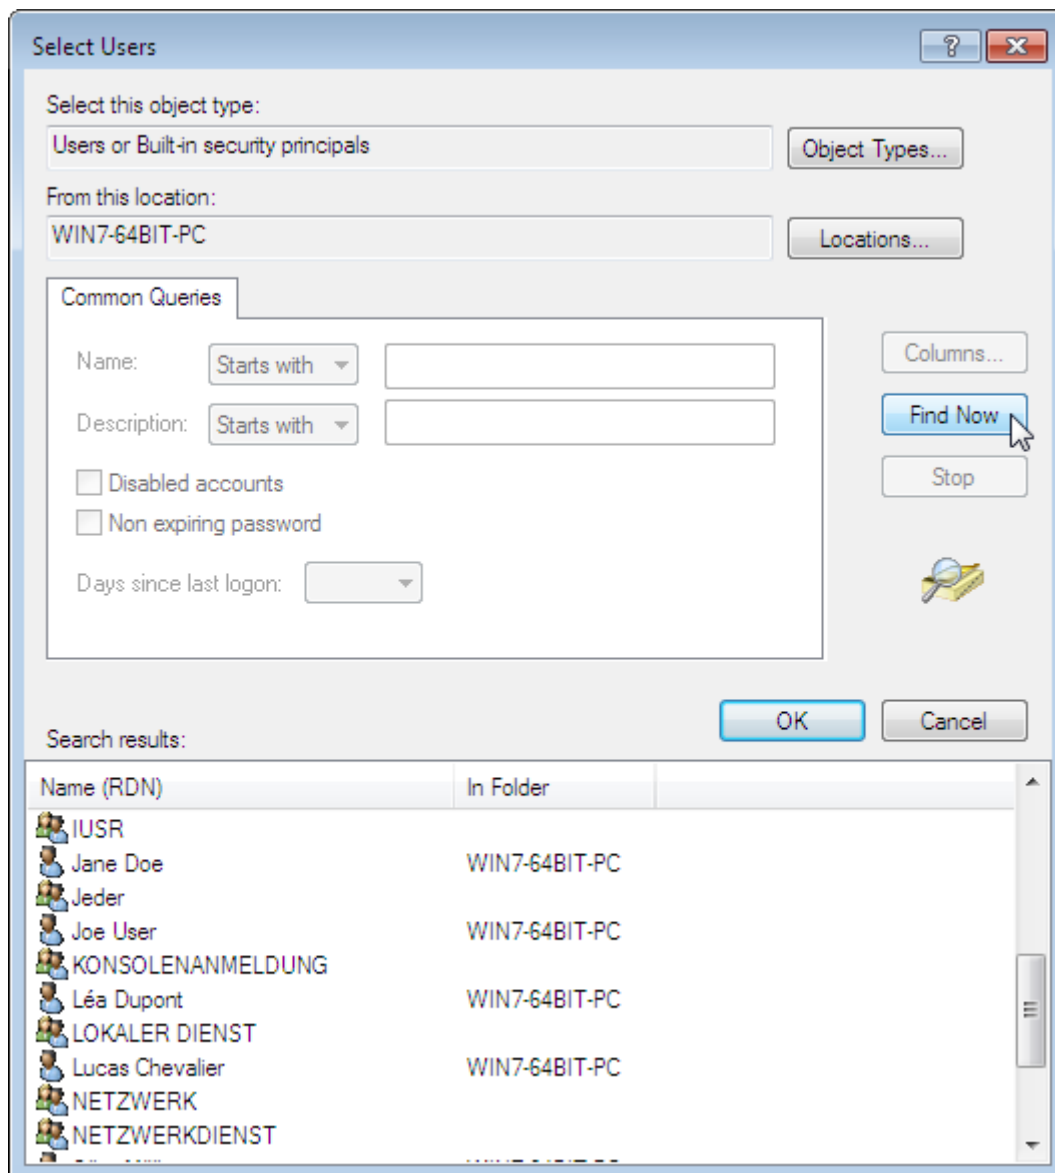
Select Users

?

Select this object type:

Users or Built-in security principals

Object Types...

From this location:

WIN7-64BIT-PC

Locations...

Common Queries

Name: Starts with

Description: Starts with

Disabled accounts

Non expiring password

Days since last logon:

Columns...

Find Now

Stop

OK

Cancel

Search results:

| Name (RDN) | In Folder |
|---|---|
| IUSR | |
| Jane Doe | WIN7-64BIT-PC |
| Jeder | |
| Joe User | WIN7-64BIT-PC |
| KONSOLENANMELDUNG | |
| Léa Dupont | WIN7-64BIT-PC |
| LOKALER DIENST | |
| Lucas Chevalier | WIN7-64BIT-PC |
| NETZWERK | |
| NETZWERKDIENST | |
| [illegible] | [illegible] |